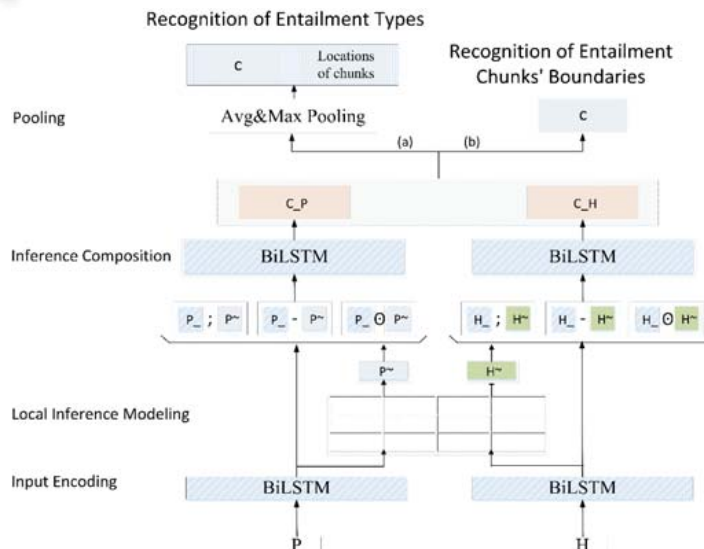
Recognition of Entailment Types

C

Locations of chunks

Recognition of Entailment Chunks' Boundaries

Pooling

Avg&Max Pooling

C

(a)

(b)

C_P

C_H

Inference Composition

BiLSTM

BiLSTM

P_ ; P~

P_ - P~

P_ ʘ P~

H_ ; H~

H_ - H~

H_ ʘ H~

P~

H~

Local Inference Modeling

Input Encoding

BiLSTM

BiLSTM

P

H